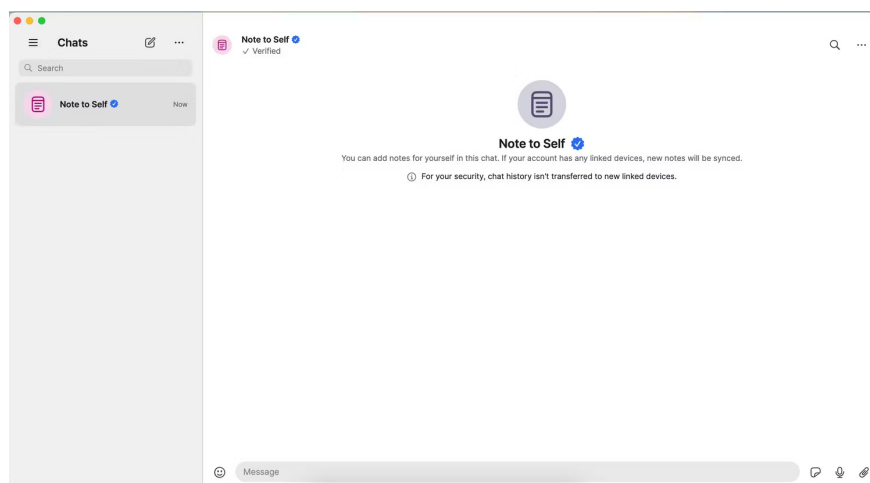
Chats

Search

Note to Self

Now

Note to Self
✓ Verified

Note to Self

You can add notes for yourself in this chat. If your account has any linked devices, new notes will be synced.

For your security, chat history isn't transferred to new linked devices.

Message